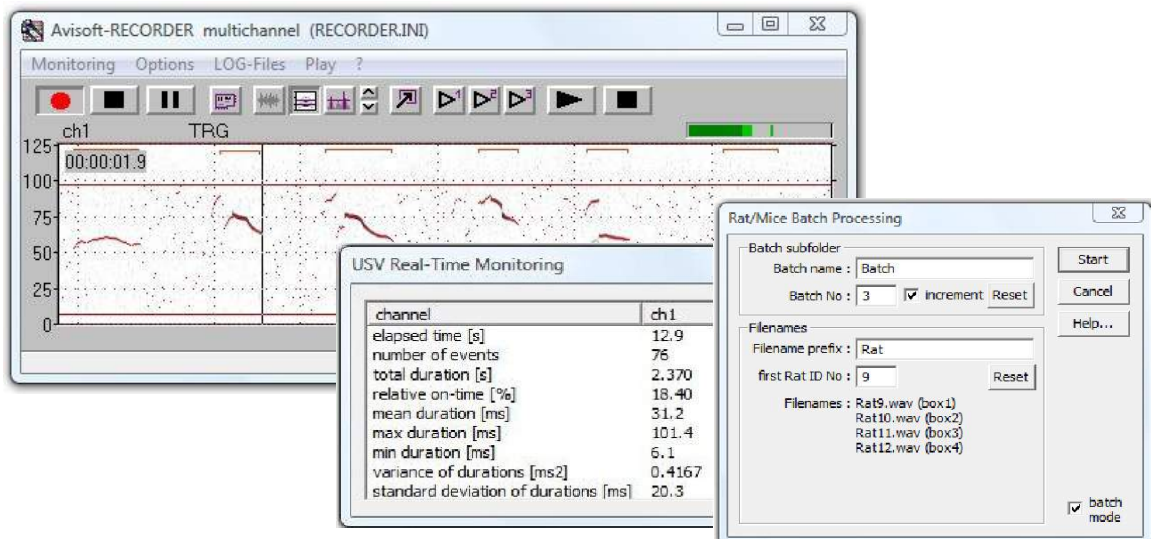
Avisoft-RECORDER multichannel (RECORDER.INI)

Monitoring Options LOG-Files Play ?

ch1 TRG

125
00:00:01.9
100
75
50
25
0

USV Real-Time Monitoring

| channel | ch1 |
|---|---|
| elapsed time [s] | 12.9 |
| number of events | 76 |
| total duration [s] | 2.370 |
| relative on-time [%] | 18.40 |
| mean duration [ms] | 31.2 |
| max duration [ms] | 101.4 |
| min duration [ms] | 6.1 |
| variance of durations [ms2] | 0.4167 |
| standard deviation of durations [ms] | 20.3 |

Rat/Mice Batch Processing

Batch subfolder
Batch name : Batch
Batch No : 3 increment Reset

Filenames
Filename prefix : Rat
first Rat ID No : 9 Reset
Filenames : Rat9.wav (box1)
Rat10.wav (box2)
Rat11.wav (box3)
Rat12.wav (box4)

Start
Cancel
Help...

batch mode